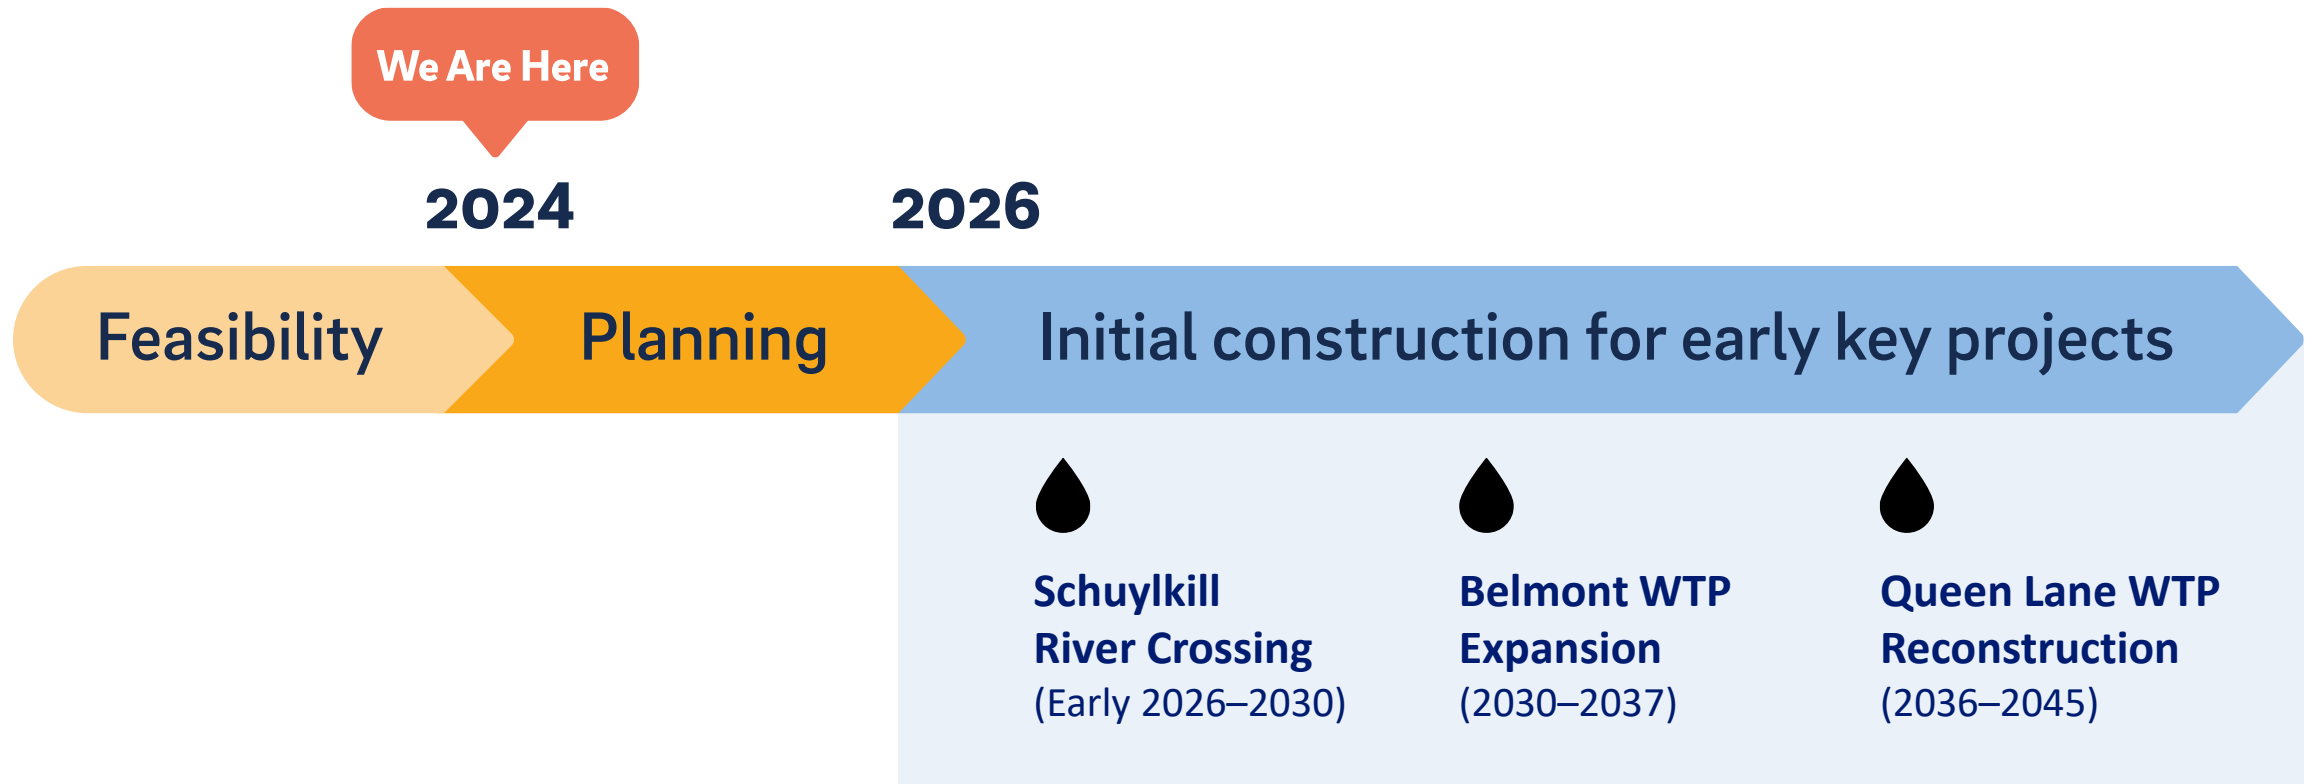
We Are Here

2024

2026

Feasibility

Planning

Initial construction for early key projects

Schuylkill River Crossing
(Early 2026–2030)

Belmont WTP Expansion
(2030–2037)

Queen Lane WTP Reconstruction
(2036–2045)